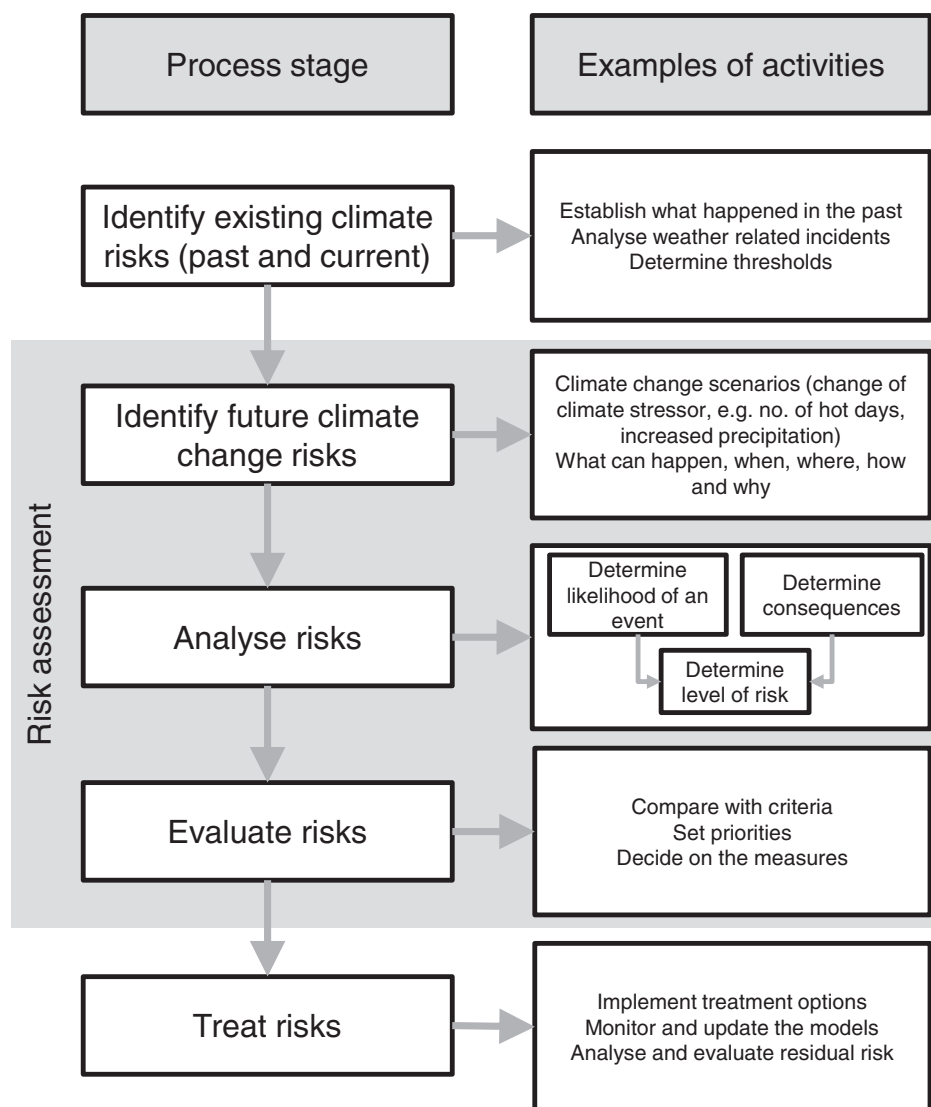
Process stage

Examples of activities

Identify existing climate risks (past and current)

Establish what happened in the past
Analyse weather related incidents
Determine thresholds

Risk assessment

Identify future climate change risks

Climate change scenarios (change of climate stressor, e.g. no. of hot days, increased precipitation)
What can happen, when, where, how and why

Analyse risks

Determine likelihood of an event

Determine consequences

Determine level of risk

Evaluate risks

Compare with criteria
Set priorities
Decide on the measures

Treat risks

Implement treatment options
Monitor and update the models
Analyse and evaluate residual risk